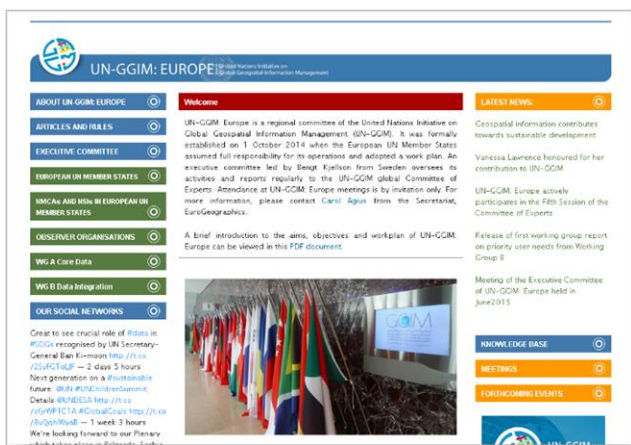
UN-GGIM: EUROPE United Nations Initiative on Global Geospatial Information Management

ABOUT UN-GGIM: EUROPE

ARTICLES AND RULES

EXECUTIVE COMMITTEE

EUROPEAN UN MEMBER STATES

NMCAs AND NSIs IN EUROPEAN UN MEMBER STATES

OBSERVER ORGANISATIONS

WG A Core Data

WG B Data Integration

OUR SOCIAL NETWORKS

Great to see crucial role of #data in #SDGs recognised by UN Secretary-General Ban Ki-moon http://t.co/2SuFGToUF — 2 days 5 hours

Next generation on a #sustainable future. @UN #UNChildrenSummit. Details @UNDESA http://t.co/ofjWP1C1A #GlobalGoals http://t.co/8vQqhMyaB — 1 week 3 hours

We're looking forward to our Plenary which takes place in Belgrade, Serbia

Welcome

UN-GGIM: Europe is a regional committee of the United Nations Initiative on Global Geospatial Information Management (UN-GGIM). It was formally established on 1 October 2014 when the European UN Member States assumed full responsibility for its operations and adopted a work plan. An executive committee led by Bengt Kjellson from Sweden oversees its activities and reports regularly to the UN-GGIM global Committee of Experts. Attendance at UN-GGIM: Europe meetings is by invitation only. For more information, please contact Carol Agius from the Secretariat, EuroGeographics.

A brief introduction to the aims, objectives and workplan of UN-GGIM: Europe can be viewed in this PDF document.

GGIM

LATEST NEWS:

Geospatial information contributes towards sustainable development

Vanessa Lawrence honoured for her contribution to UN-GGIM

UN-GGIM: Europe actively participates in the Fifth Session of the Committee of Experts

Release of first working group report on priority user needs from Working Group B

Meeting of the Executive Committee of UN-GGIM: Europe held in June2015

KNOWLEDGE BASE

MEETINGS

FORTHCOMING EVENTS